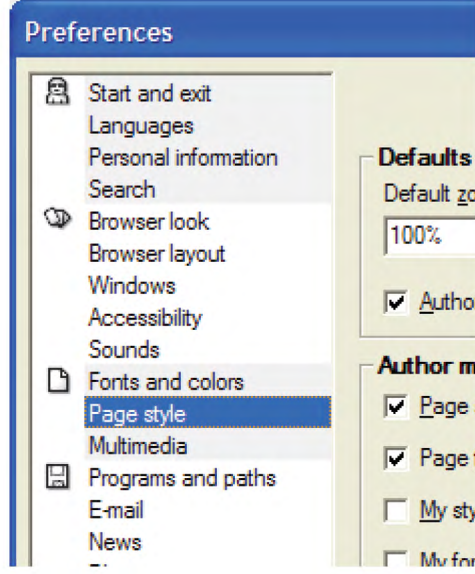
Preferences

Start and exit
Languages
Personal information
Search
Browser look
Browser layout
Windows
Accessibility
Sounds
Fonts and colors
Page style
Multimedia
Programs and paths
E-mail
News

Defaults
Default zo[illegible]
100%
☑ Autho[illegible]

Author m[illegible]
☑ Page
☑ Page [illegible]
☐ My sty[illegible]
☐ My fo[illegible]